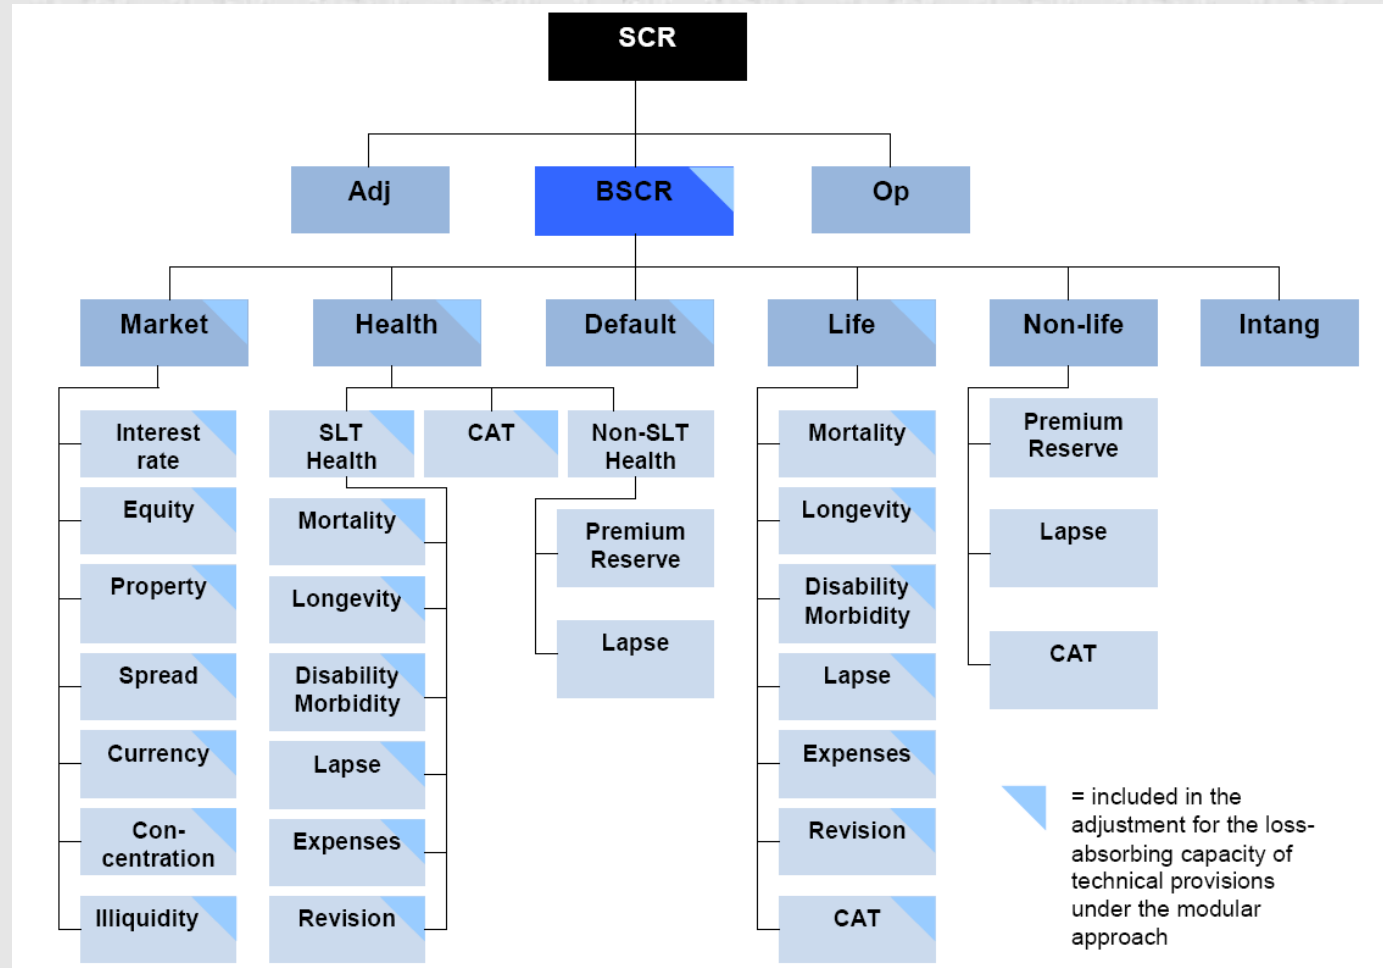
SCR

Adj

BSCR

Op

Market

Health

Default

Life

Non-life

Intang

Interest rate

Equity

Property

Spread

Currency

Con-centration

Illiquidity

SLT Health

CAT

Non-SLT Health

Mortality

Longevity

Disability Morbidity

Lapse

Expenses

Revision

Premium Reserve

Lapse

Mortality

Longevity

Disability Morbidity

Lapse

Expenses

Revision

CAT

Premium Reserve

Lapse

CAT

= included in the adjustment for the loss-absorbing capacity of technical provisions under the modular approach